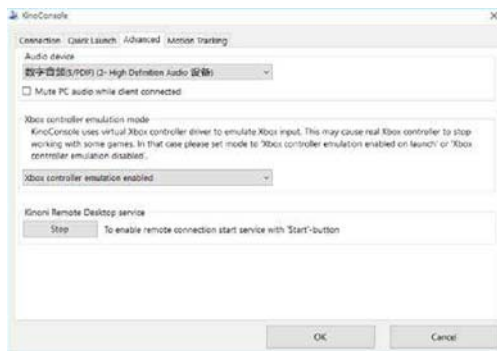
KinoConsole

Connection | Quick Launch | Advanced | Motion Tracking

Audio device

数字音频(S/PDIF) (2- High Definition Audio 設備)

☐ Mute PC audio while client connected

Xbox controller emulation mode

KinoConsole uses virtual Xbox controller driver to emulate Xbox input. This may cause real Xbox controller to stop working with some games. In that case please set mode to 'Xbox controller emulation enabled on launch' or 'Xbox controller emulation disabled'.

Xbox controller emulation enabled

Kinoni Remote Desktop service

Stop To enable remote connection start service with 'Start'-button

OK Cancel